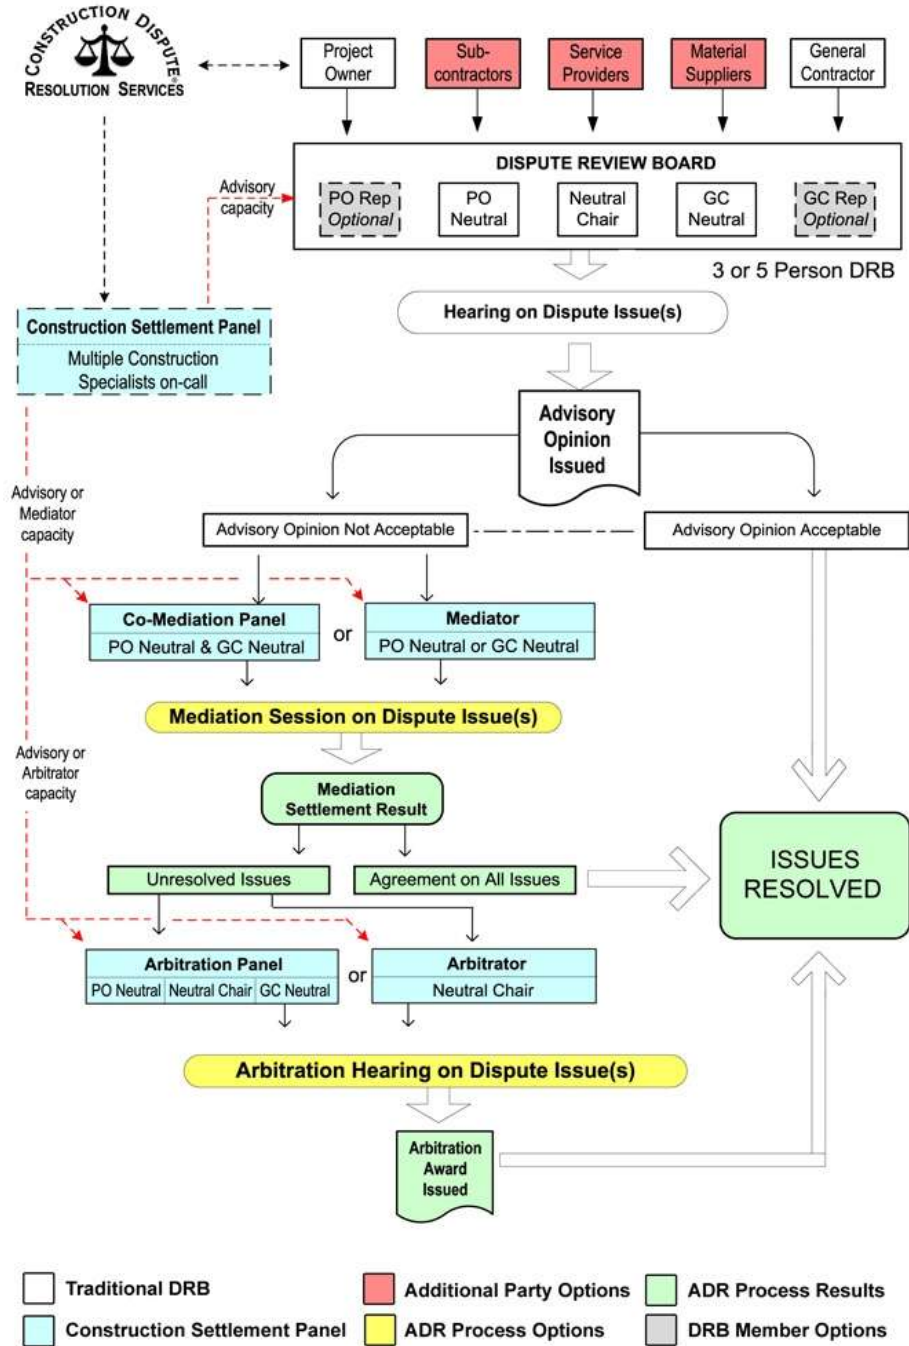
CONSTRUCTION DISPUTE RESOLUTION SERVICES

Project Owner

Sub-contractors

Service Providers

Material Suppliers

General Contractor

DISPUTE REVIEW BOARD

Advisory capacity

PO Rep Optional

PO Neutral

Neutral Chair

GC Neutral

GC Rep Optional

3 or 5 Person DRB

Construction Settlement Panel

Multiple Construction Specialists on-call

Hearing on Dispute Issue(s)

Advisory Opinion Issued

Advisory or Mediator capacity

Advisory Opinion Not Acceptable

Advisory Opinion Acceptable

Co-Mediation Panel

PO Neutral & GC Neutral

or

Mediator

PO Neutral or GC Neutral

Mediation Session on Dispute Issue(s)

Advisory or Arbitrator capacity

Mediation Settlement Result

Unresolved Issues

Agreement on All Issues

ISSUES RESOLVED

Arbitration Panel

| PO Neutral | Neutral Chair | GC Neutral |
|---|---|---|

or

Arbitrator

Neutral Chair

Arbitration Hearing on Dispute Issue(s)

Arbitration Award Issued

Traditional DRB

Additional Party Options

ADR Process Results

Construction Settlement Panel

ADR Process Options

DRB Member Options